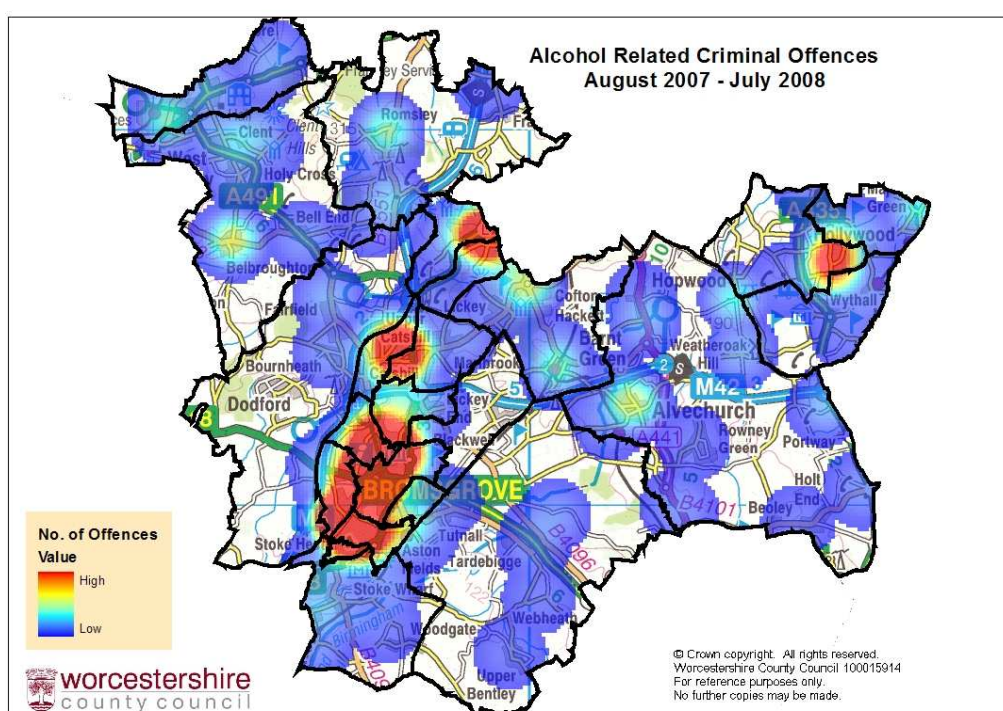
Alcohol Related Criminal Offences
August 2007 - July 2008

Frankley Servi
Romsley
Clent
Clent Hills
West
Holy Cross
A491
Bell End
Belbroughton
Fairfield
Catsh
Marlbrook
Bournheath
Dodford
Cofton Hackett
Barnt Green
Hopwood
Weatheroak Hill
M42
Alvechurch
Rowney Green
Portway
A441
Holt End
B4101
Beoley
BROMSGROVE
Stoke He
Aston Fields
Tutnall
Tardebigge
Stoke Wo
Birmingham
Woodgate
Webheath
B4096
Upper Bentley
Hollywood
Wythall
Green
A435

No. of Offences
Value
High
Low

worcestershire
county council

© Crown copyright. All rights reserved.
Worcestershire County Council 100015914
For reference purposes only.
No further copies may be made.